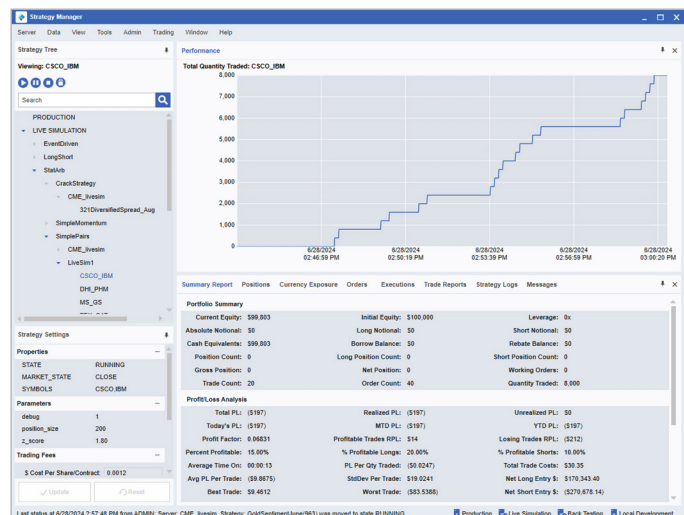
Strategy Manager

Server Data View Tools Admin Trading Window Help

Strategy Tree

Viewing: CSCO_IBM

Search

PRODUCTION
LIVE SIMULATION
EventDriven
LongShort
StatArb
CrackStrategy
CME_livesim
321DiversifiedSpread_Aug
SimpleMomentum
SimplePairs
CME_livesim
LiveSim1
CSCO_IBM
DHI_PHM
MS_GS

Strategy Settings

Properties

| | |
|---|---|
| STATE | RUNNING |
| MARKET_STATE | CLOSE |
| SYMBOLS | CSCO,IBM |

Parameters

| | |
|---|---|
| debug | 1 |
| position_size | 200 |
| z_score | 1.80 |

Trading Fees

$ Cost Per Share/Contract: 0.0012

Update Reset

Performance

Total Quantity Traded: CSCO_IBM

8,000
7,000
6,000
5,000
4,000
3,000
2,000
1,000
0

6/28/2024 02:46:59 PM
6/28/2024 02:50:19 PM
6/28/2024 02:53:39 PM
6/28/2024 02:56:59 PM
6/28/2024 03:00:20 PM

Summary Report Positions Currency Exposure Orders Executions Trade Reports Strategy Logs Messages

Portfolio Summary

| | | | | | |
|---|---|---|---|---|---|
| Current Equity: | $99,803 | Initial Equity: | $100,000 | Leverage: | 0x |
| Absolute Notional: | $0 | Long Notional: | $0 | Short Notional: | $0 |
| Cash Equivalents: | $99,803 | Borrow Balance: | $0 | Rebate Balance: | $0 |
| Position Count: | 0 | Long Position Count: | 0 | Short Position Count: | 0 |
| Gross Position: | 0 | Net Position: | 0 | Working Orders: | 0 |
| Trade Count: | 20 | Order Count: | 40 | Quantity Traded: | 8,000 |

Profit/Loss Analysis

| | | | | | |
|---|---|---|---|---|---|
| Total PL: | ($197) | Realized PL: | ($197) | Unrealized PL: | $0 |
| Today's PL: | ($197) | MTD PL: | ($197) | YTD PL: | ($197) |
| Profit Factor: | 0.06831 | Profitable Trades RPL: | $14 | Losing Trades RPL: | ($212) |
| Percent Profitable: | 15.00% | % Profitable Longs: | 20.00% | % Profitable Shorts: | 10.00% |
| Average Time On: | 00:00:13 | PL Per Qty Traded: | ($0.0247) | Total Trade Costs: | $30.35 |
| Avg PL Per Trade: | ($9.8675) | StdDev Per Trade: | $19.0241 | Net Long Entry $: | $170,343.40 |
| Best Trade: | $9.4612 | Worst Trade: | ($83.5388) | Net Short Entry $: | ($270,678.14) |

Last status at 6/28/2024 2:57:48 PM from ADMIN: Server: CME_livesim, Strategy: GoldSentimentJune(963) was moved to state RUNNING

Production Live Simulation Back Testing Local Development